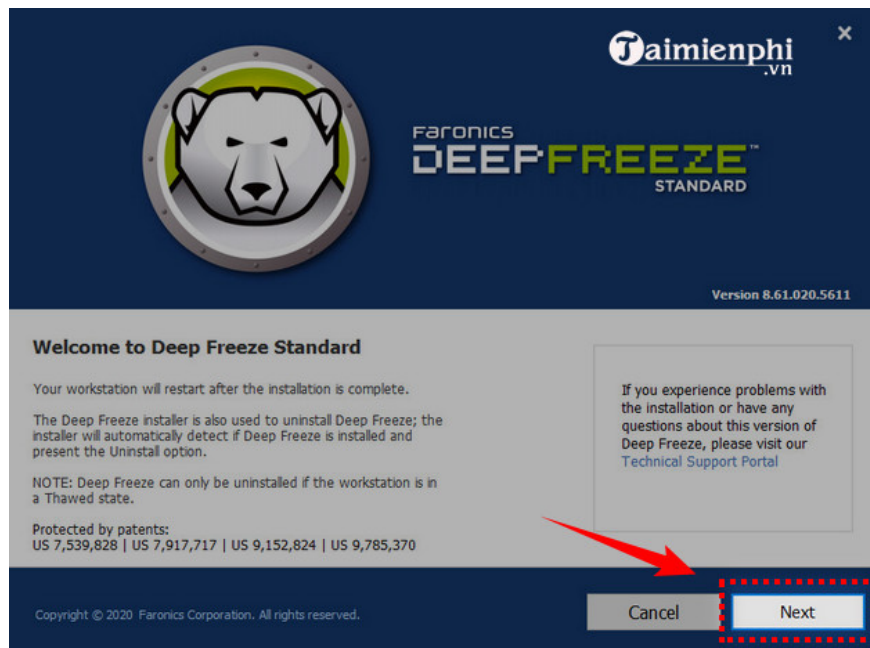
Taimienphi
.vn

×

Faronics
DEEPFREEZE™
STANDARD

Version 8.61.020.5611

Welcome to Deep Freeze Standard

Your workstation will restart after the installation is complete.

The Deep Freeze installer is also used to uninstall Deep Freeze; the installer will automatically detect if Deep Freeze is installed and present the Uninstall option.

NOTE: Deep Freeze can only be uninstalled if the workstation is in a Thawed state.

Protected by patents:
US 7,539,828 | US 7,917,717 | US 9,152,824 | US 9,785,370

If you experience problems with the installation or have any questions about this version of Deep Freeze, please visit our Technical Support Portal

Copyright © 2020 Faronics Corporation. All rights reserved.

Cancel

Next